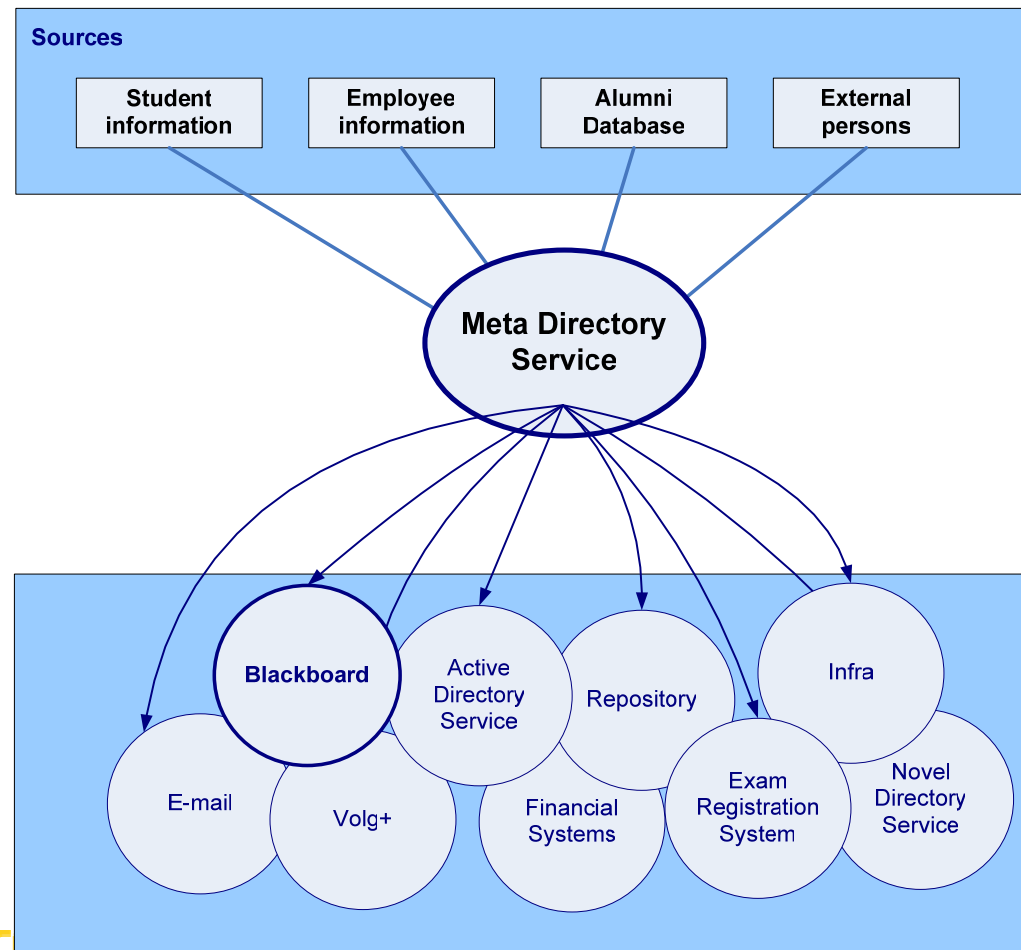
Sources

Student information

Employee information

Alumni Database

External persons

Meta Directory Service

Blackboard

Active Directory Service

Repository

Infra

E-mail

Volg+

Financial Systems

Exam Registration System

Novel Directory Service